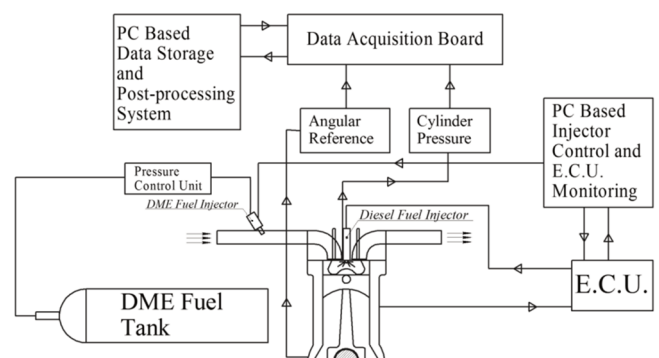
PC Based Data Storage and Post-processing System

Data Acquisition Board

Angular Reference

Cylinder Pressure

PC Based Injector Control and E.C.U. Monitoring

Pressure Control Unit

DME Fuel Injector

Diesel Fuel Injector

E.C.U.

DME Fuel Tank